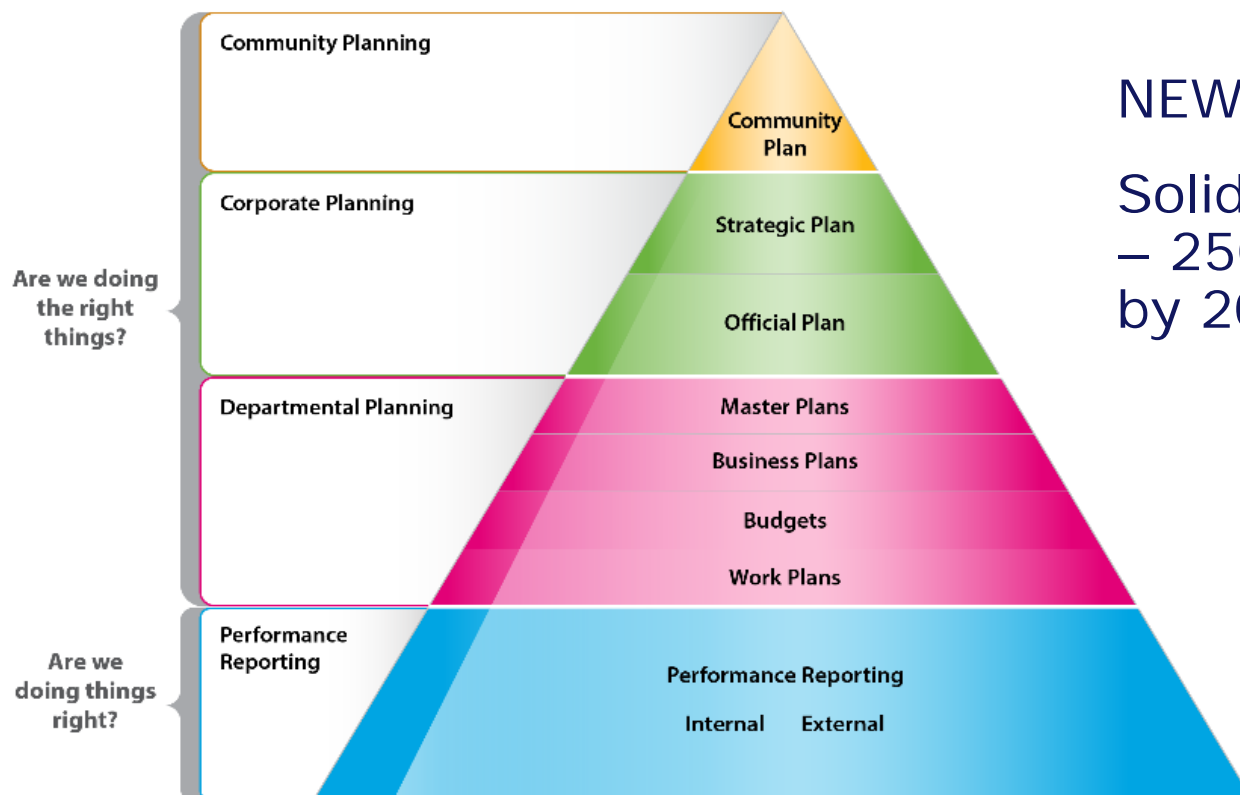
Are we doing the right things?

Are we doing things right?

Community Planning

Community Plan

Corporate Planning

Strategic Plan

Official Plan

Departmental Planning

Master Plans

Business Plans

Budgets

Work Plans

Performance Reporting

Performance Reporting

Internal External

NEW

Solid
– 25
by 2